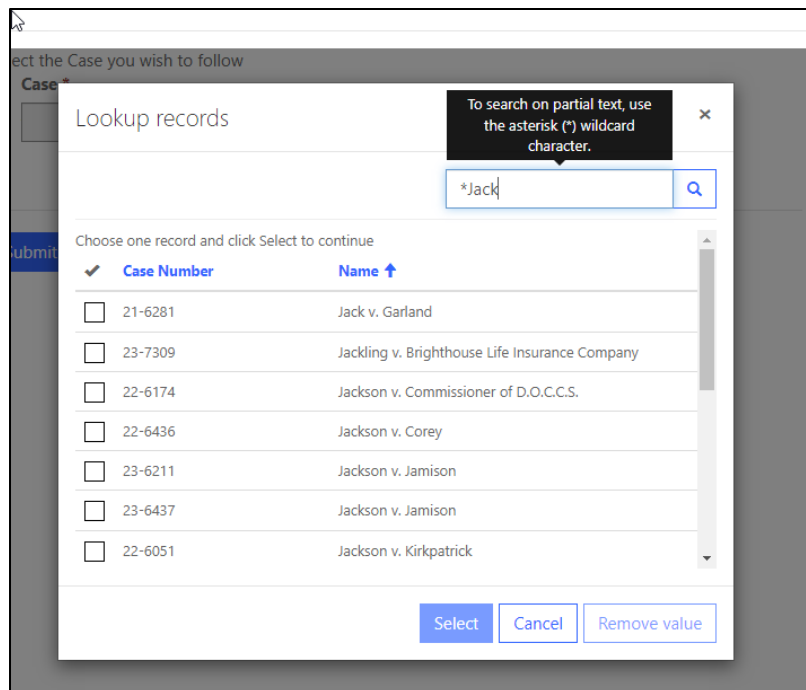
ect the Case you wish to follow

Case *

ubmit

Lookup records

To search on partial text, use the asterisk (*) wildcard character.

×

*Jack

Choose one record and click Select to continue

| ✔ | Case Number | Name ↑ |
|---|---|---|
| ☐ | 21-6281 | Jack v. Garland |
| ☐ | 23-7309 | Jackling v. Brighthouse Life Insurance Company |
| ☐ | 22-6174 | Jackson v. Commissioner of D.O.C.C.S. |
| ☐ | 22-6436 | Jackson v. Corey |
| ☐ | 23-6211 | Jackson v. Jamison |
| ☐ | 23-6437 | Jackson v. Jamison |
| ☐ | 22-6051 | Jackson v. Kirkpatrick |

Select Cancel Remove value